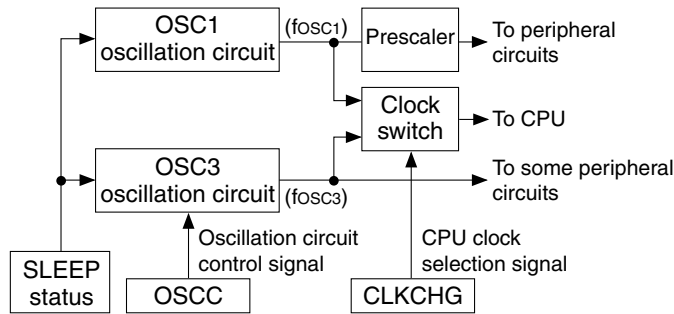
OSC1 oscillation circuit

(fOSC1)

Prescaler

To peripheral circuits

Clock switch

To CPU

OSC3 oscillation circuit

(fOSC3)

To some peripheral circuits

Oscillation circuit control signal

CPU clock selection signal

SLEEP status

OSCC

CLKCHG